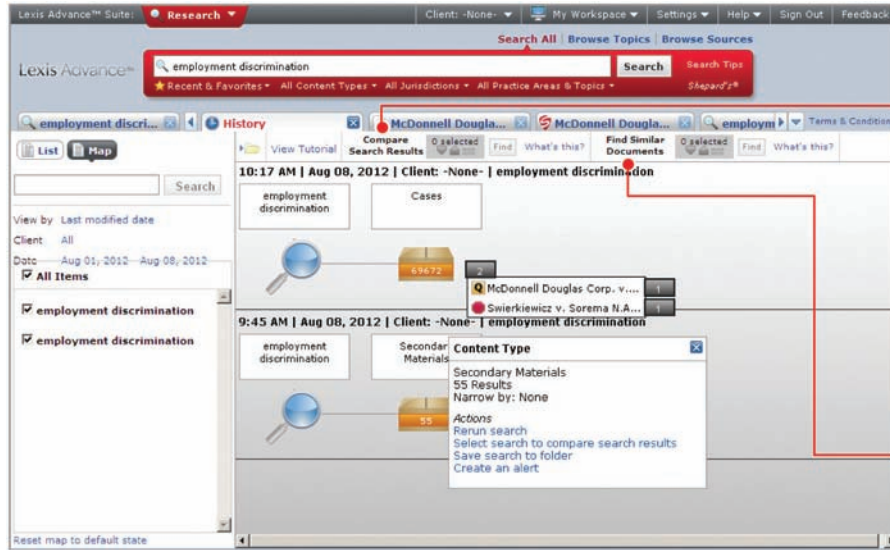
Lexis Advance™ Suite: Research ▼ Client: -None- ▼ My Workspace ▼ Settings ▼ Help ▼ Sign Out Feedback

Search All | Browse Topics | Browse Sources

Lexis Advance™

employment discrimination

Search

Search Tips

Recent & Favorites ▾ All Content Types ▾ All Jurisdictions ▾ All Practice Areas & Topics ▾

Shepard's®

employment discri... History McDonnell Dougla... McDonnell Dougla... employm Terms & Condition

List Map

Search

View by Last modified date

Client All

Date Aug 01, 2012 - Aug 08, 2012

All Items

employment discrimination

employment discrimination

Reset map to default state

View Tutorial Compare Search Results 0 selected Find What's this? Find Similar Documents 0 selected Find What's this?

10:17 AM | Aug 08, 2012 | Client: -None- | employment discrimination

employment discrimination

Cases

69672

2

McDonnell Douglas Corp. v.... 1

Swierkiewicz v. Sorema N.A.... 1

9:45 AM | Aug 08, 2012 | Client: -None- | employment discrimination

employment discrimination

Secondary Materials

55

Content Type

Secondary Materials
55 Results
Narrow by: None

Actions
Rerun search
Select search to compare search results
Save search to folder
Create an alert